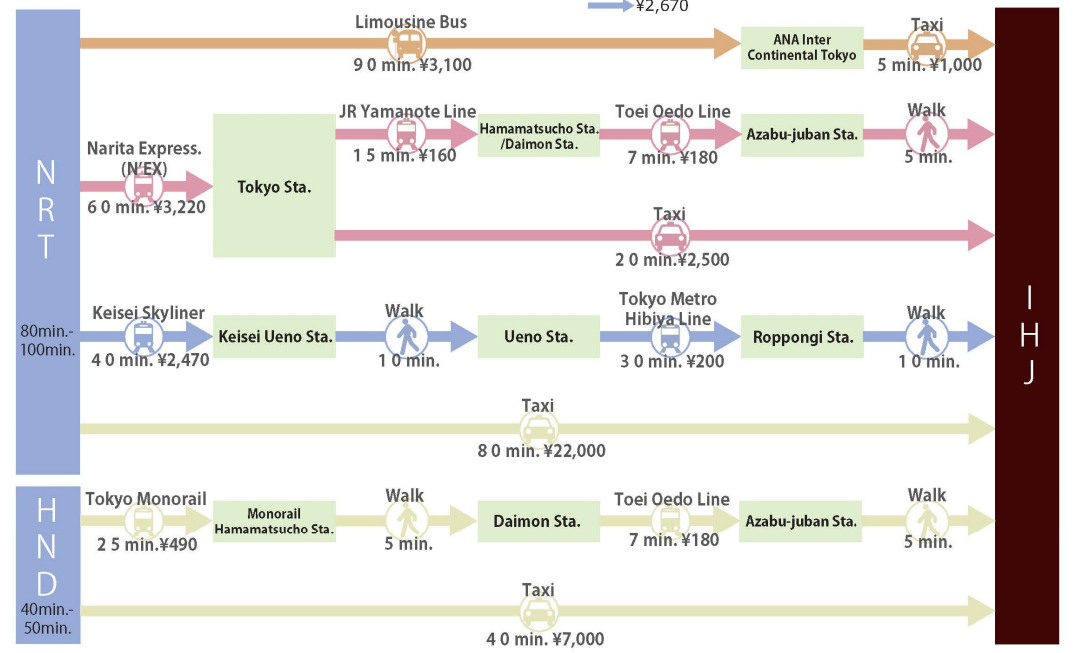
¥2,670

N
R
T

80min.-
100min.

Limousine Bus
9 0 min. ¥3,100

ANA Inter Continental Tokyo

Taxi
5 min. ¥1,000

Narita Express. (N'EX)
6 0 min. ¥3,220

Tokyo Sta.

JR Yamanote Line
1 5 min. ¥160

Hamamatsucho Sta. /Daimon Sta.

Toei Oedo Line
7 min. ¥180

Azabu-juban Sta.

Walk
5 min.

Taxi
2 0 min. ¥2,500

Keisei Skyliner
4 0 min. ¥2,470

Keisei Ueno Sta.

Walk
1 0 min.

Ueno Sta.

Tokyo Metro Hibiya Line
3 0 min. ¥200

Roppongi Sta.

Walk
1 0 min.

Taxi
8 0 min. ¥22,000

H
N
D

40min.-
50min.

Tokyo Monorail
2 5 min. ¥490

Monorail Hamamatsucho Sta.

Walk
5 min.

Daimon Sta.

Toei Oedo Line
7 min. ¥180

Azabu-juban Sta.

Walk
5 min.

Taxi
4 0 min. ¥7,000

I
H
J